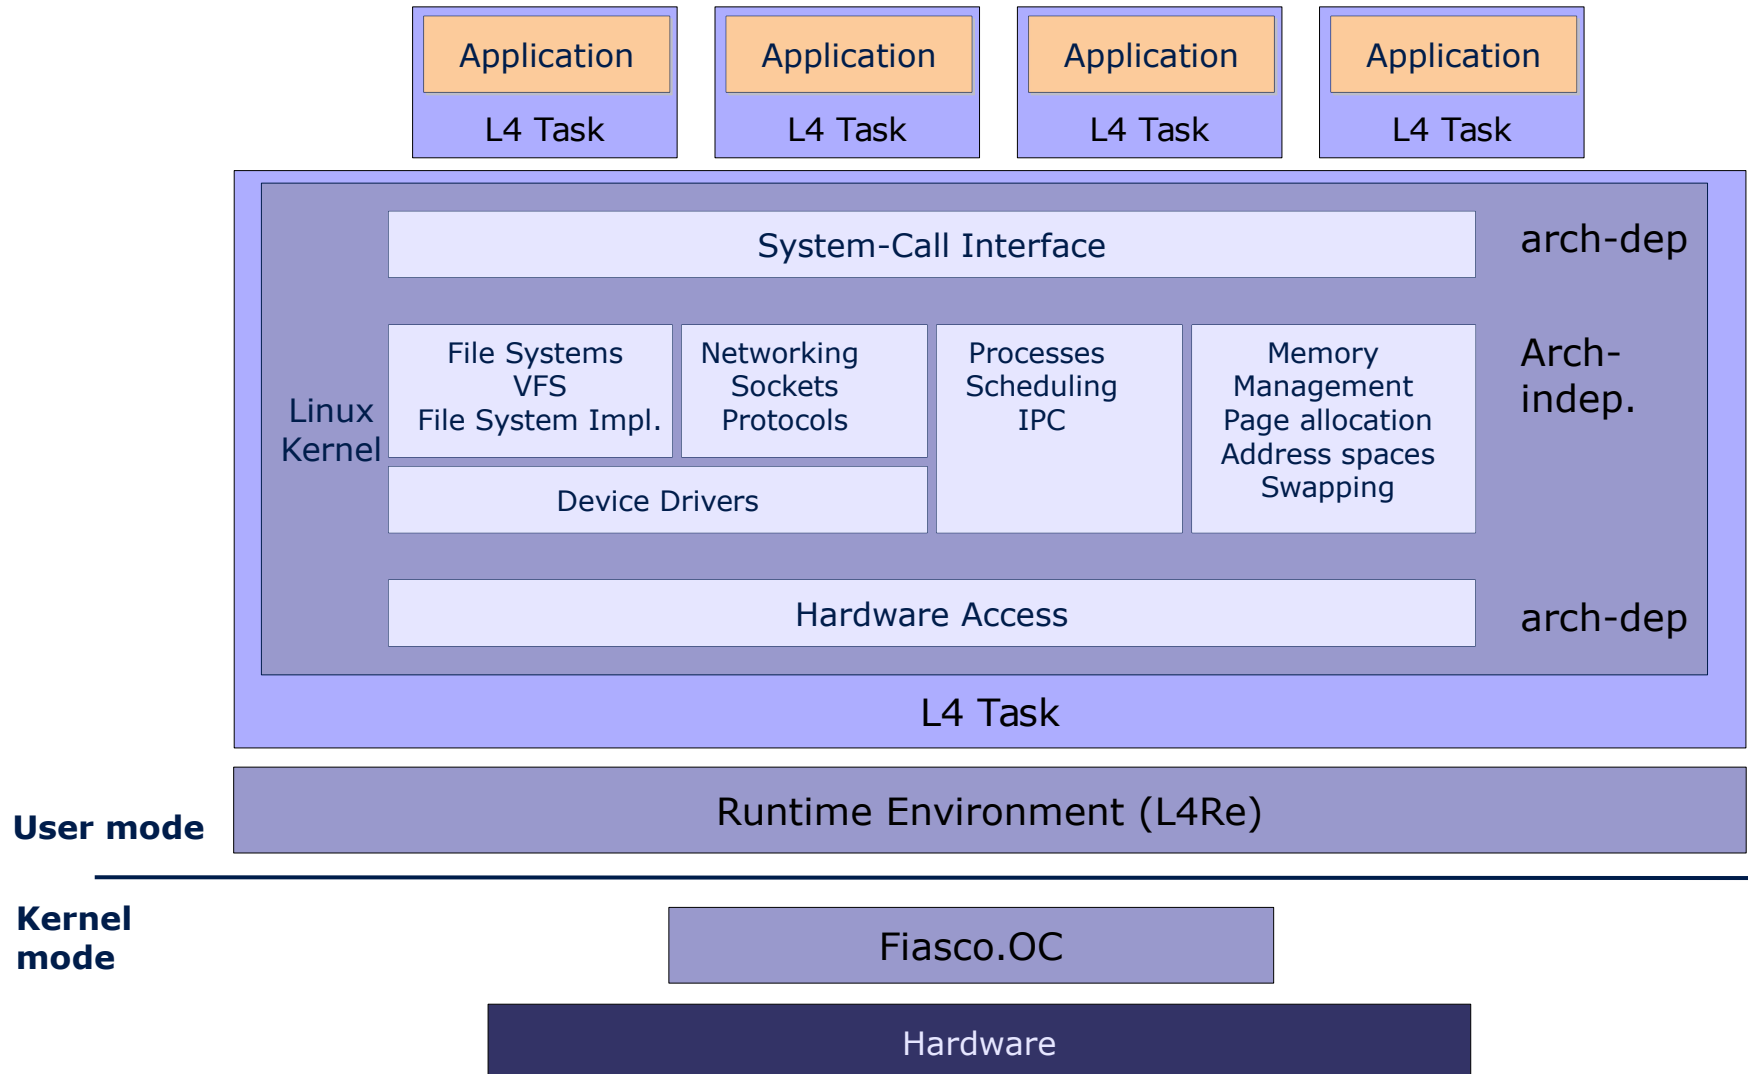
Application
L4 Task

Application
L4 Task

Application
L4 Task

Application
L4 Task

System-Call Interface

arch-dep

Linux Kernel

File Systems
VFS
File System Impl.

Networking
Sockets
Protocols

Processes
Scheduling
IPC

Memory Management
Page allocation
Address spaces
Swapping

Arch-indep.

Device Drivers

Hardware Access

arch-dep

L4 Task

User mode

Runtime Environment (L4Re)

Kernel mode

Fiasco.OC

Hardware